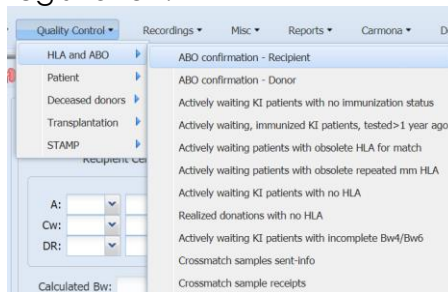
Quality Control ▾ Recordings ▾ Misc ▾ Reports ▾ Carmona ▾ D

HLA and ABO
Patient
Deceased donors
Transplantation
STAMP

Recipient Ce

A:
Cw:
DR:

Calculated Bw:

ABO confirmation - Recipient
ABO confirmation - Donor
Actively waiting KI patients with no immunization status
Actively waiting, immunized KI patients, tested>1 year ago
Actively waiting patients with obsolete HLA for match
Actively waiting patients with obsolete repeated mm HLA
Actively waiting KI patients with no HLA
Realized donations with no HLA
Actively waiting KI patients with incomplete Bw4/Bw6
Crossmatch samples sent-info
Crossmatch sample receipts